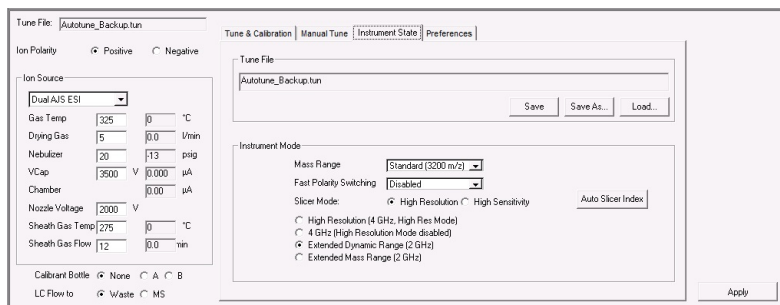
Tune File: Autotune_Backup.tun

Ion Polarity Positive Negative

Ion Source

Dual AJS ESI

| | | | |
|---|---|---|---|
| Gas Temp | 325 | 0 | °C |
| Drying Gas | 5 | 0.0 | l/min |
| Nebulizer | 20 | -13 | psig |
| VCap | 3500 V | 0.000 | µA |
| Chamber | | 0.00 | µA |
| Nozzle Voltage | 2000 V | | |
| Sheath Gas Temp | 275 | 0 | °C |
| Sheath Gas Flow | 12 | 0.0 | min |

Calibrant Bottle None A B

LC Flow to Waste MS

Tune & Calibration | Manual Tune | Instrument State | Preferences

Tune File

Autotune_Backup.tun

Save Save As... Load...

Instrument Mode

Mass Range Standard (3200 m/z)

Fast Polarity Switching Disabled

Slicer Mode: High Resolution High Sensitivity

Auto Slicer Index

High Resolution (4 GHz, High Res Mode)
4 GHz (High Resolution Mode disabled)
Extended Dynamic Range (2 GHz)
Extended Mass Range (2 GHz)

Apply